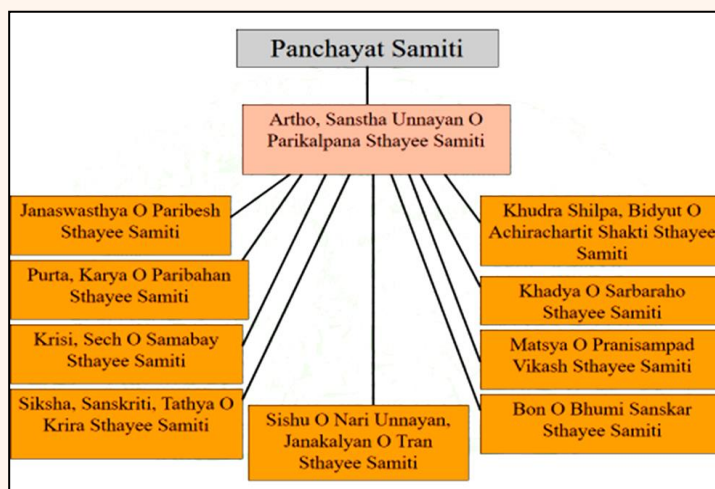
Panchayat Samiti

Artho, Sanstha Unnayan O Parikalpana Sthayee Samiti

Janaswasthya O Paribesh Sthayee Samiti

Purta, Karya O Paribahan Sthayee Samiti

Krisi, Sech O Samabay Sthayee Samiti

Siksha, Sanskriti, Tathya O Krira Sthayee Samiti

Sishu O Nari Unnayan, Janakalyan O Tran Sthayee Samiti

Khudra Shilpa, Bidyut O Achirachartit Shakti Sthayee Samiti

Khadya O Sarbaraho Sthayee Samiti

Matsya O Pranisampad Vikash Sthayee Samiti

Bon O Bhumi Sanskar Sthayee Samiti